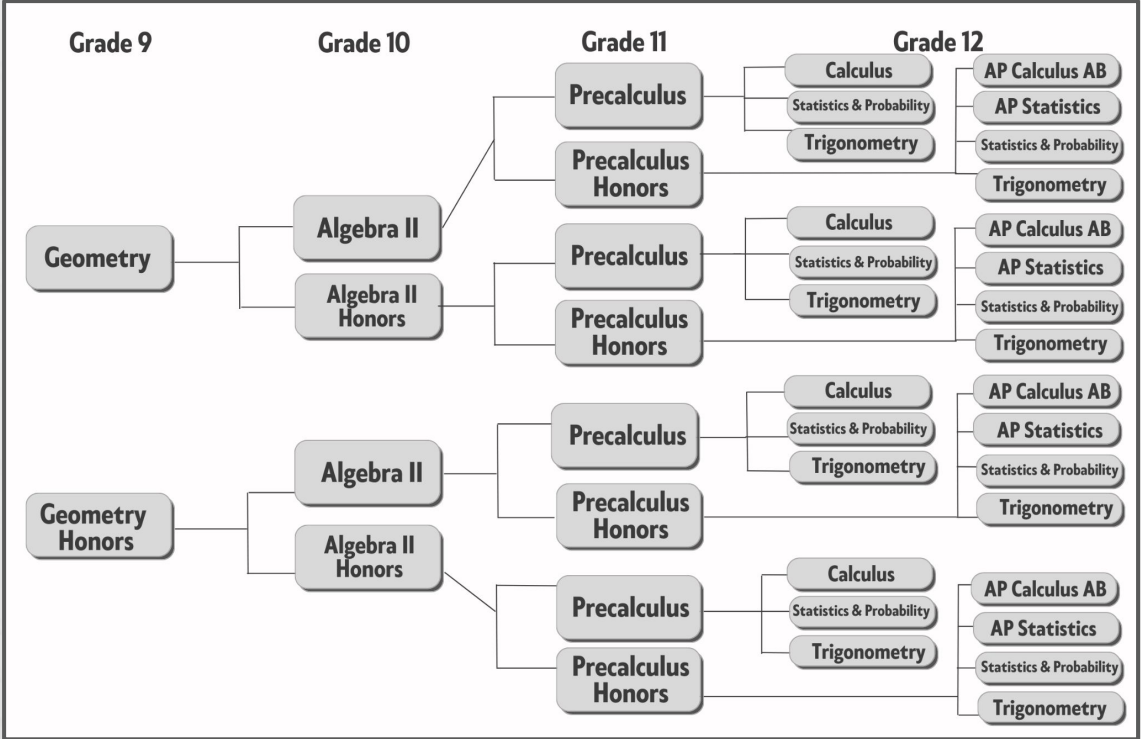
Grade 9

Grade 10

Grade 11

Grade 12

Geometry

Algebra II

Algebra II Honors

Precalculus

Calculus

Statistics & Probability

Trigonometry

Precalculus Honors

AP Calculus AB

AP Statistics

Statistics & Probability

Trigonometry

Precalculus

Calculus

Statistics & Probability

Trigonometry

Precalculus Honors

AP Calculus AB

AP Statistics

Statistics & Probability

Trigonometry

Geometry Honors

Algebra II

Algebra II Honors

Precalculus

Calculus

Statistics & Probability

Trigonometry

Precalculus Honors

AP Calculus AB

AP Statistics

Statistics & Probability

Trigonometry

Precalculus

Calculus

Statistics & Probability

Trigonometry

Precalculus Honors

AP Calculus AB

AP Statistics

Statistics & Probability

Trigonometry